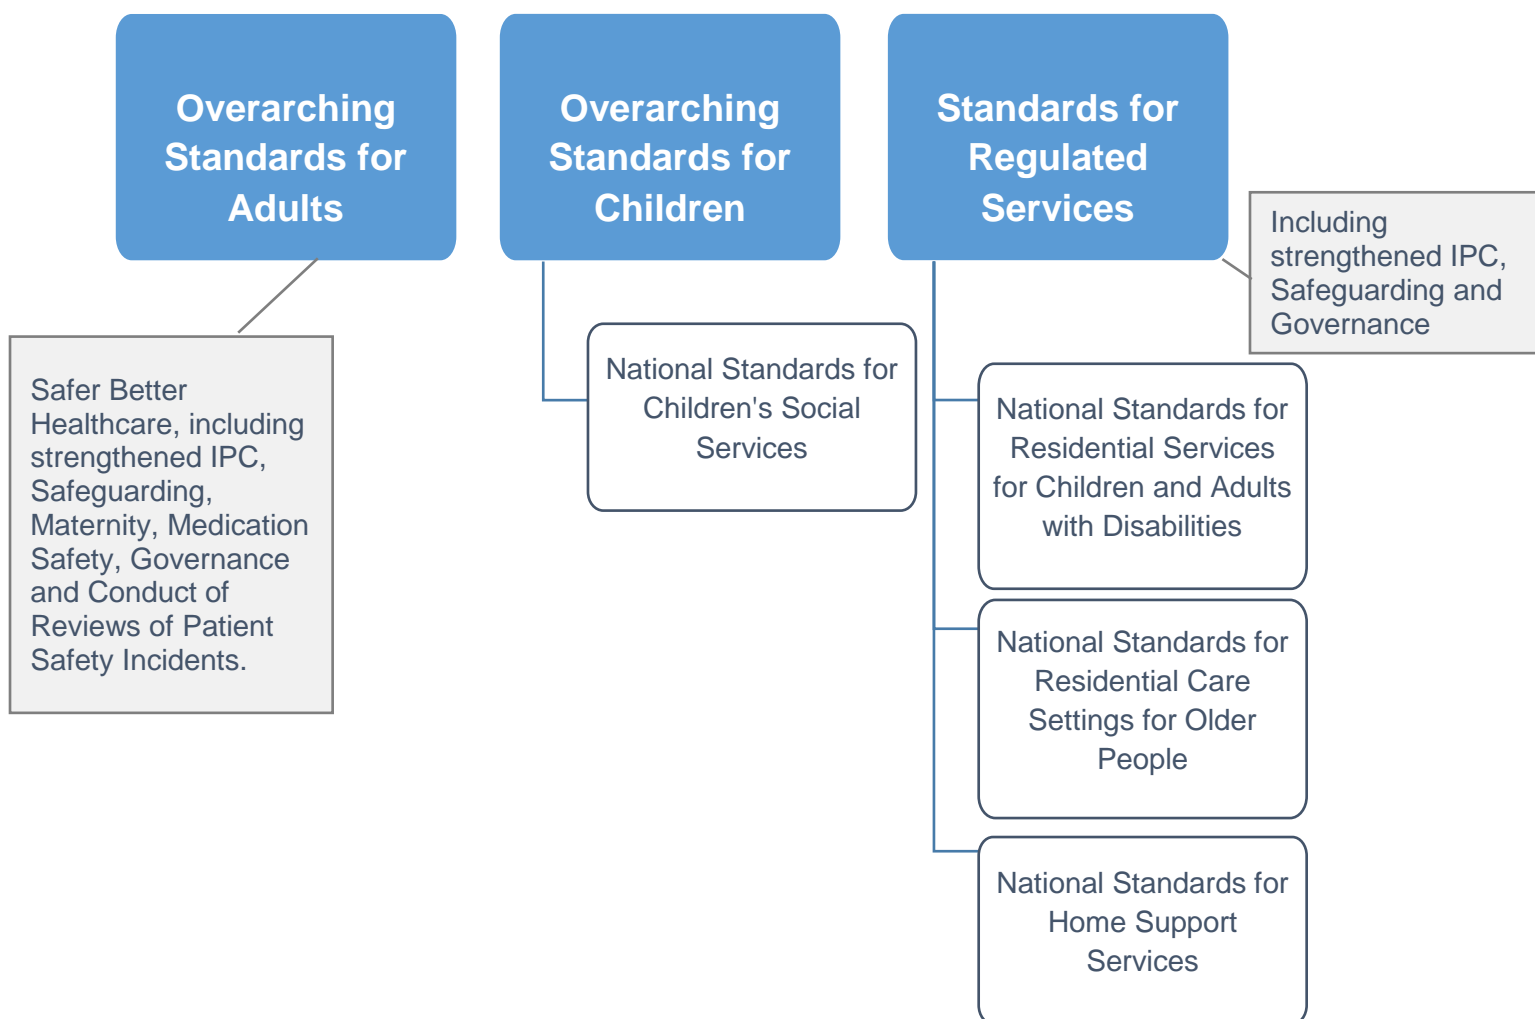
Overarching Standards for Adults

Safer Better Healthcare, including strengthened IPC, Safeguarding, Maternity, Medication Safety, Governance and Conduct of Reviews of Patient Safety Incidents.

Overarching Standards for Children

National Standards for Children's Social Services

Standards for Regulated Services

Including strengthened IPC, Safeguarding and Governance

National Standards for Residential Services for Children and Adults with Disabilities

National Standards for Residential Care Settings for Older People

National Standards for Home Support Services